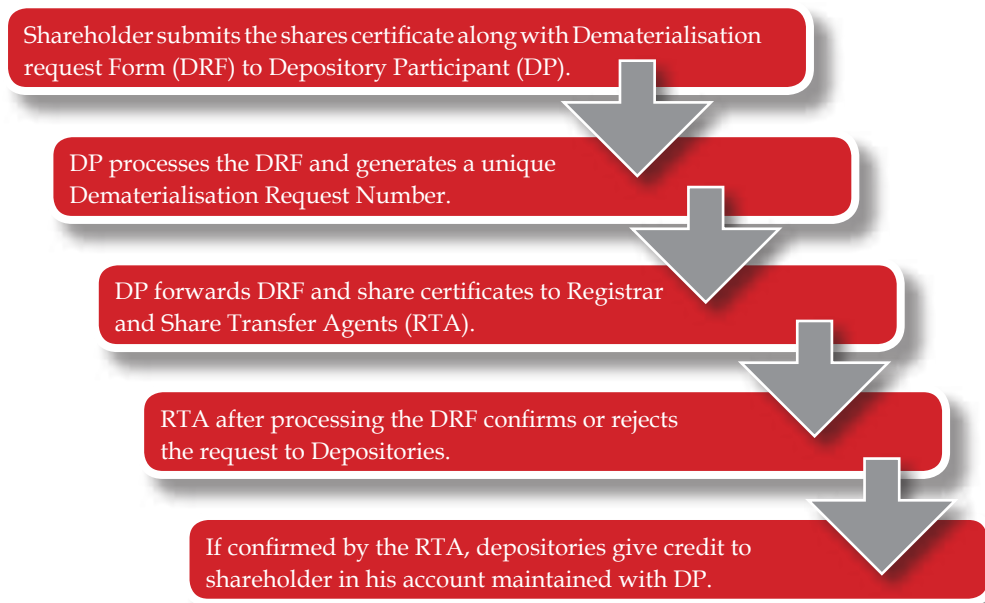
Shareholder submits the shares certificate along with Dematerialisation request Form (DRF) to Depository Participant (DP).

DP processes the DRF and generates a unique Dematerialisation Request Number.

DP forwards DRF and share certificates to Registrar and Share Transfer Agents (RTA).

RTA after processing the DRF confirms or rejects the request to Depositories.

If confirmed by the RTA, depositories give credit to shareholder in his account maintained with DP.